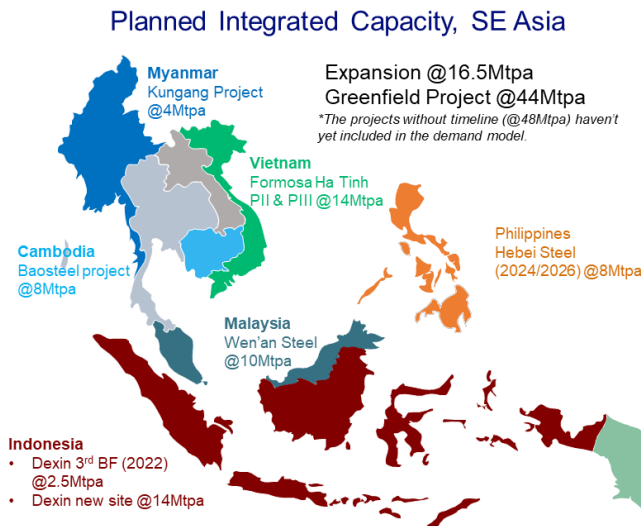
Planned Integrated Capacity, SE Asia

Expansion @16.5Mtpa
Greenfield Project @44Mtpa
*The projects without timeline (@48Mtpa) haven't yet included in the demand model.

Myanmar
Kungang Project
@4Mtpa

Vietnam
Formosa Ha Tinh
PII & PIII @14Mtpa

Cambodia
Baosteel project
@8Mtpa

Philippines
Hebei Steel
(2024/2026) @8Mtpa

Malaysia
Wen'an Steel
@10Mtpa

Indonesia
• Dexin 3$^{rd}$ BF (2022) @2.5Mtpa
• Dexin new site @14Mtpa